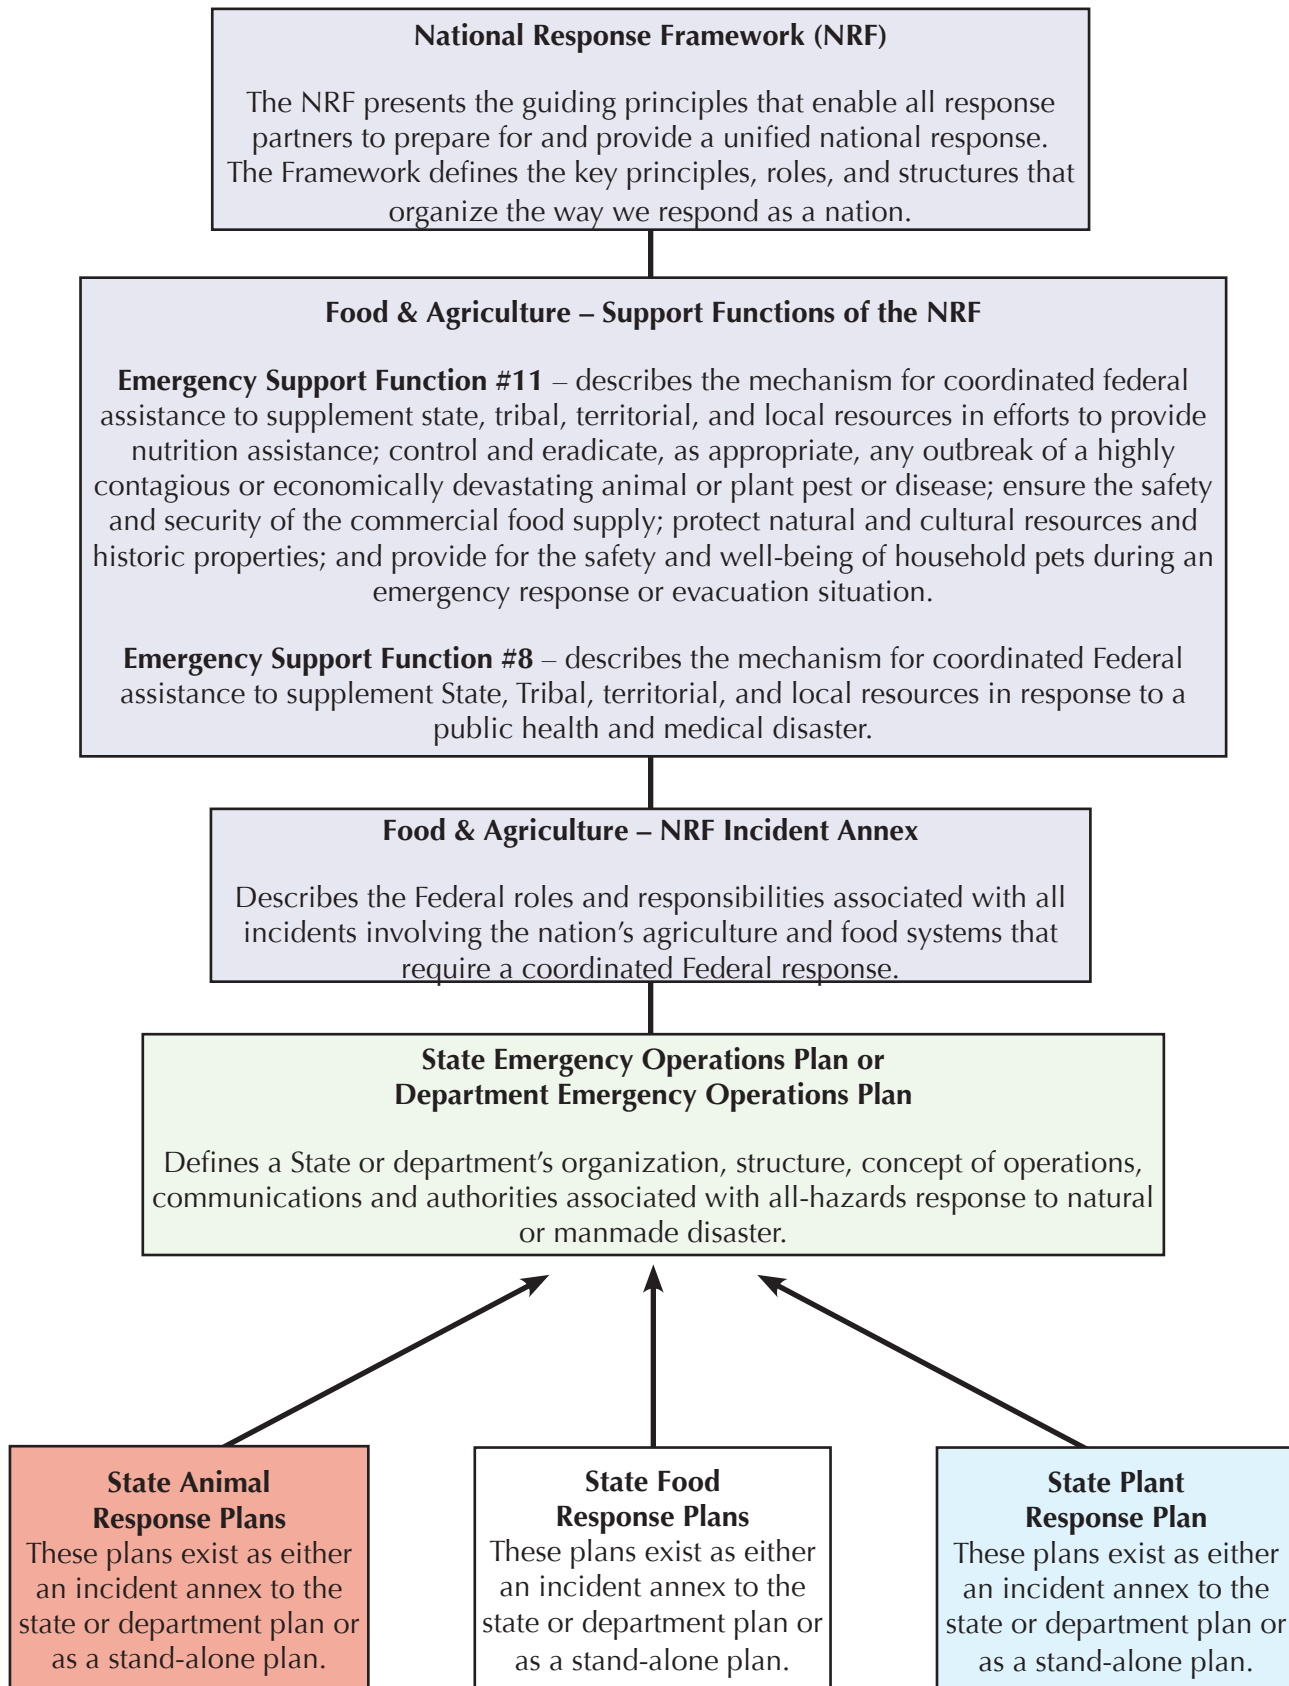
National Response Framework (NRF)

The NRF presents the guiding principles that enable all response partners to prepare for and provide a unified national response. The Framework defines the key principles, roles, and structures that organize the way we respond as a nation.

Food & Agriculture – Support Functions of the NRF

Emergency Support Function #11 – describes the mechanism for coordinated federal assistance to supplement state, tribal, territorial, and local resources in efforts to provide nutrition assistance; control and eradicate, as appropriate, any outbreak of a highly contagious or economically devastating animal or plant pest or disease; ensure the safety and security of the commercial food supply; protect natural and cultural resources and historic properties; and provide for the safety and well-being of household pets during an emergency response or evacuation situation.

Emergency Support Function #8 – describes the mechanism for coordinated Federal assistance to supplement State, Tribal, territorial, and local resources in response to a public health and medical disaster.

Food & Agriculture – NRF Incident Annex

Describes the Federal roles and responsibilities associated with all incidents involving the nation's agriculture and food systems that require a coordinated Federal response.

State Emergency Operations Plan or Department Emergency Operations Plan

Defines a State or department's organization, structure, concept of operations, communications and authorities associated with all-hazards response to natural or manmade disaster.

State Animal Response Plans
These plans exist as either an incident annex to the state or department plan or as a stand-alone plan.

State Food Response Plans
These plans exist as either an incident annex to the state or department plan or as a stand-alone plan.

State Plant Response Plan
These plans exist as either an incident annex to the state or department plan or as a stand-alone plan.